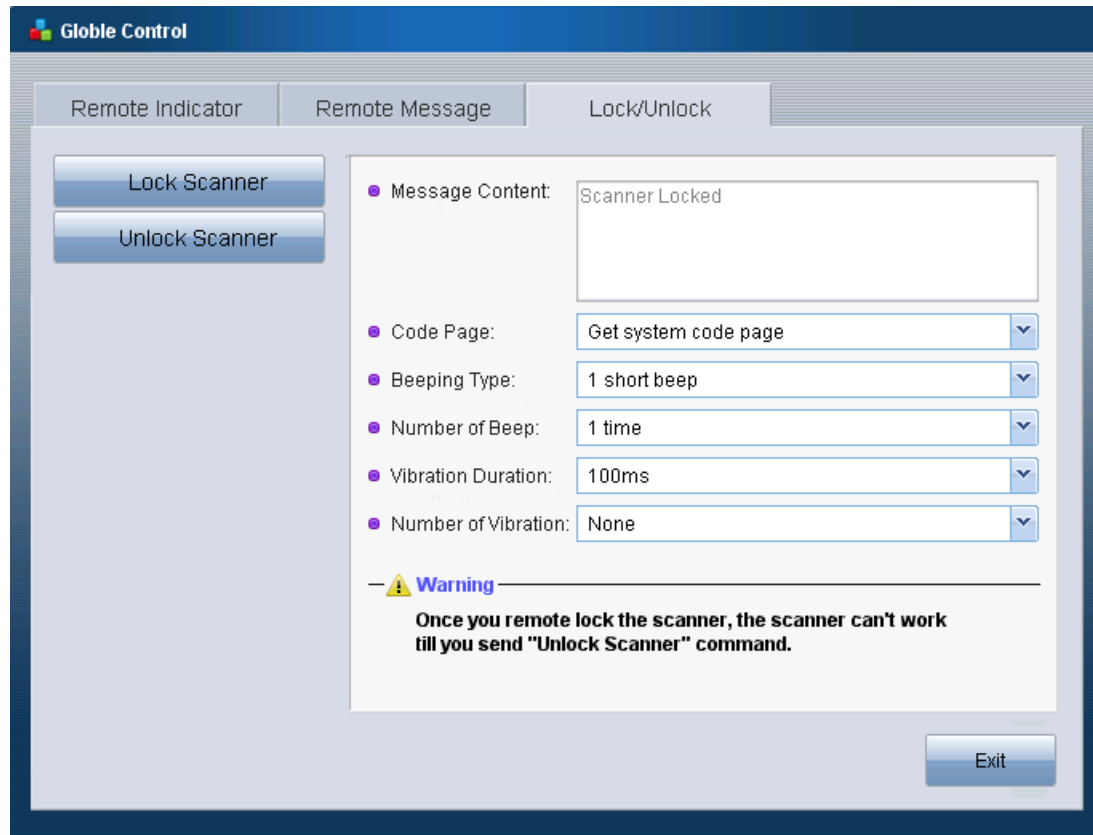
Globle Control

Remote Indicator | Remote Message | Lock/Unlock

Lock Scanner

Unlock Scanner

Message Content: Scanner Locked

Code Page: Get system code page

Beeping Type: 1 short beep

Number of Beep: 1 time

Vibration Duration: 100ms

Number of Vibration: None

Warning

Once you remote lock the scanner, the scanner can't work till you send "Unlock Scanner" command.

Exit